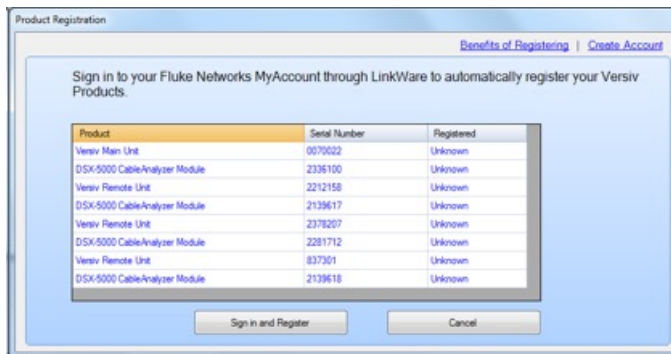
Product Registration

Benefits of Registering | Create Account

Sign in to your Fluke Networks MyAccount through LinkWare to automatically register your Versiv Products.

| Product | Serial Number | Registered |
|---|---|---|
| Versiv Main Unit | 0070022 | Unknown |
| DSX-5000 CableAnalyzer Module | 2336100 | Unknown |
| Versiv Remote Unit | 2212158 | Unknown |
| DSX-5000 CableAnalyzer Module | 2139617 | Unknown |
| Versiv Remote Unit | 2378207 | Unknown |
| DSX-5000 CableAnalyzer Module | 2281712 | Unknown |
| Versiv Remote Unit | 837301 | Unknown |
| DSX-5000 CableAnalyzer Module | 2139618 | Unknown |

Sign in and Register

Cancel